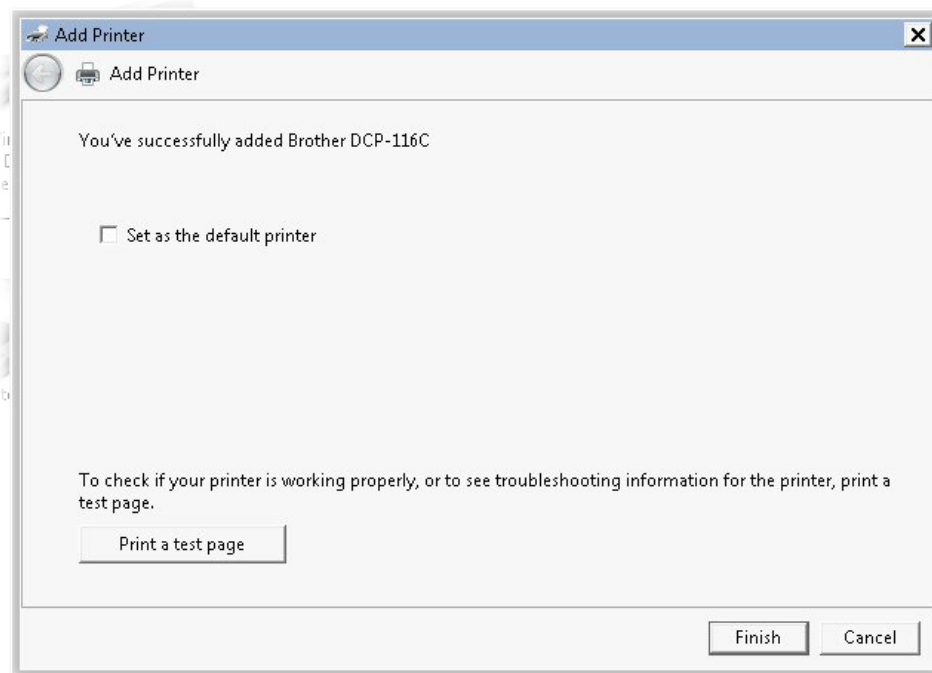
Add Printer

Add Printer

You've successfully added Brother DCP-116C

Set as the default printer

To check if your printer is working properly, or to see troubleshooting information for the printer, print a test page.

Print a test page

Finish

Cancel